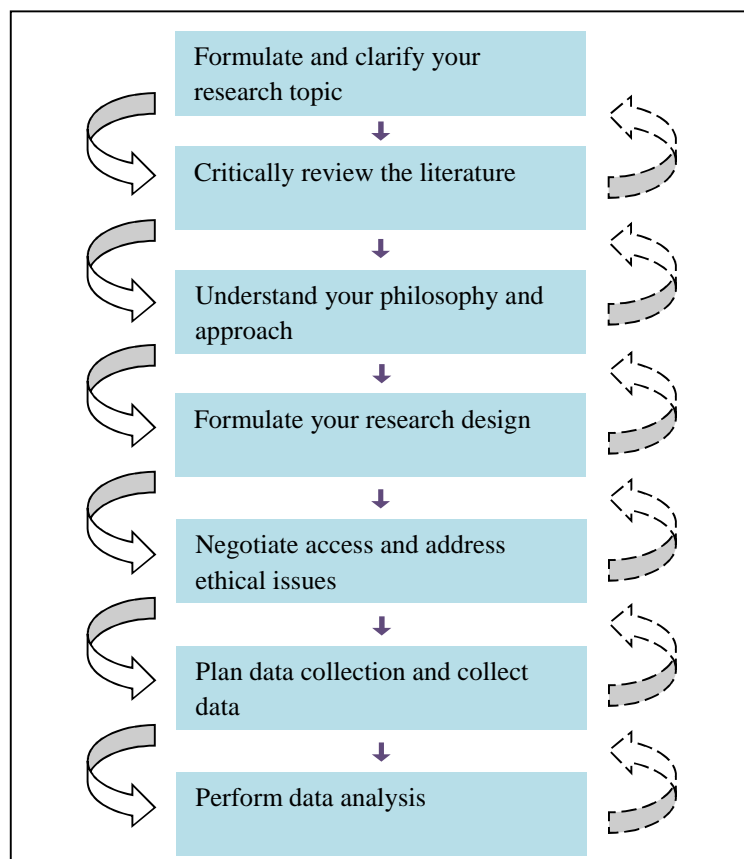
Formulate and clarify your research topic

Critically review the literature

Understand your philosophy and approach

Formulate your research design

Negotiate access and address ethical issues

Plan data collection and collect data

Perform data analysis